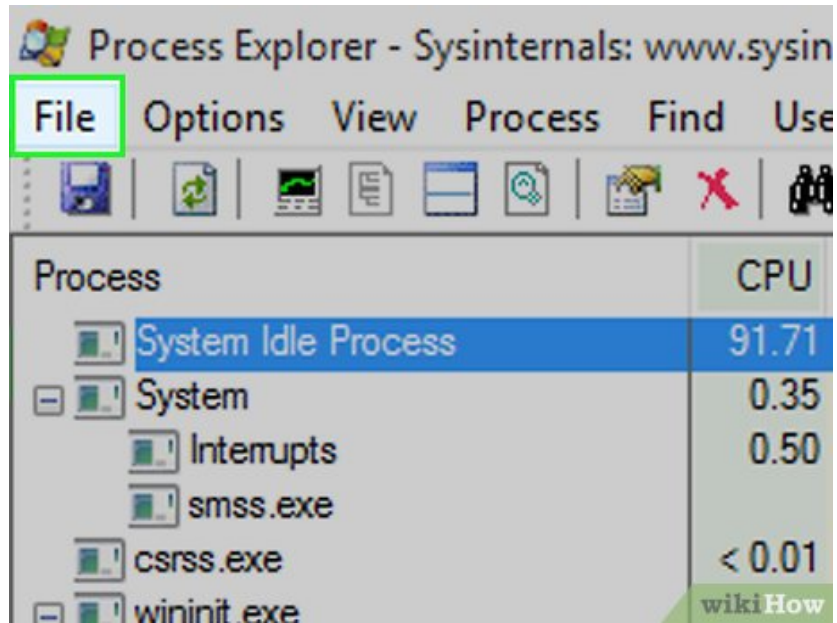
Process Explorer - Sysinternals: www.sysin

File Options View Process Find Use

| Process | CPU |
|---|---|
| System Idle Process | 91.71 |
| System | 0.35 |
| Interrupts | 0.50 |
| smss.exe | |
| csrss.exe | < 0.01 |
| wininit.exe | |

wikiHow